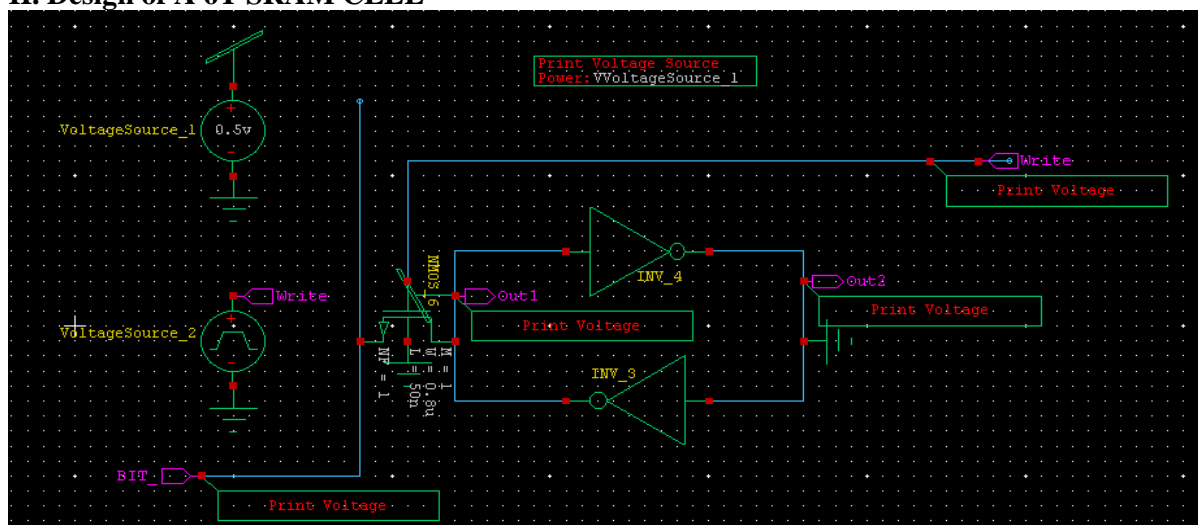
II. Design of A 6T SRAM CELL

Print Voltage Source
Power: VVoltageSource_1

VoltageSource_1
0.5v

Write
Print Voltage

INV_4
NMOS_6
Out1
Print Voltage
Out2
Print Voltage

Write
VoltageSource_2

NF = 1
M = 1
W = 0.8u
L = 50n

INV_3

BIT_
Print Voltage